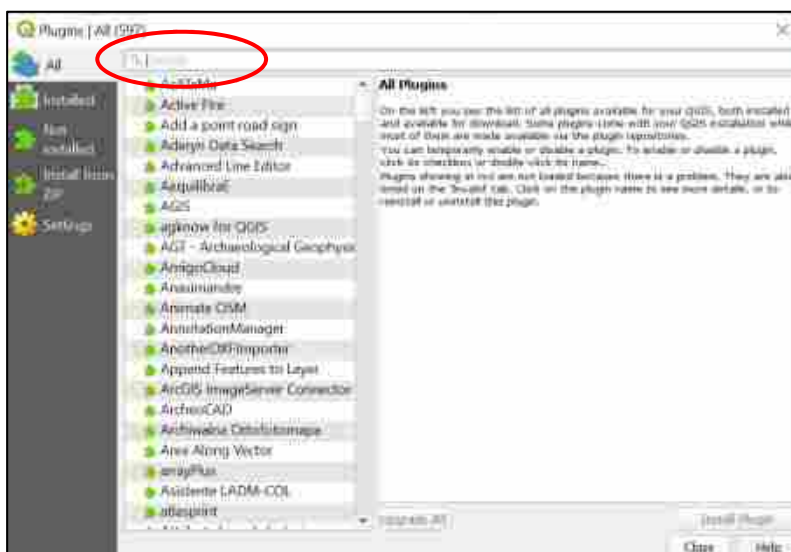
Plugins | All (597)

All
Installed
Not installed
Install from ZIP
Settings

Search

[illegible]
Active Fire
Add a point road sign
Adelyn Data Search
Advanced Line Editor
Aequilibrae
AGIS
agknow for QGIS
AGT - Archaeological Geophysi
AmigoCloud
Anaximandro
Animate OSM
AnnotationManager
AnotherDXFImporter
Append Features to Layer
ArcGIS ImageServer Connector
ArcheoCAD
Archiwalna Ortofotomapa
Area Along Vector
arrayPlus
Asistente LADM-COL
atlasprint

All Plugins

On the left you see the list of all plugins available for your QGIS, both installed and available for download. Some plugins come with your QGIS installation while most of them are made available via the plugin repositories.
You can temporarily enable or disable a plugin. To enable or disable a plugin, click its checkbox or double-click its name...
Plugins showing in red are not loaded because there is a problem. They are also listed on the 'Invalid' tab. Click on the plugin name to see more details, or to reinstall or uninstall this plugin.

Upgrade All
Install Plugin
Close
Help